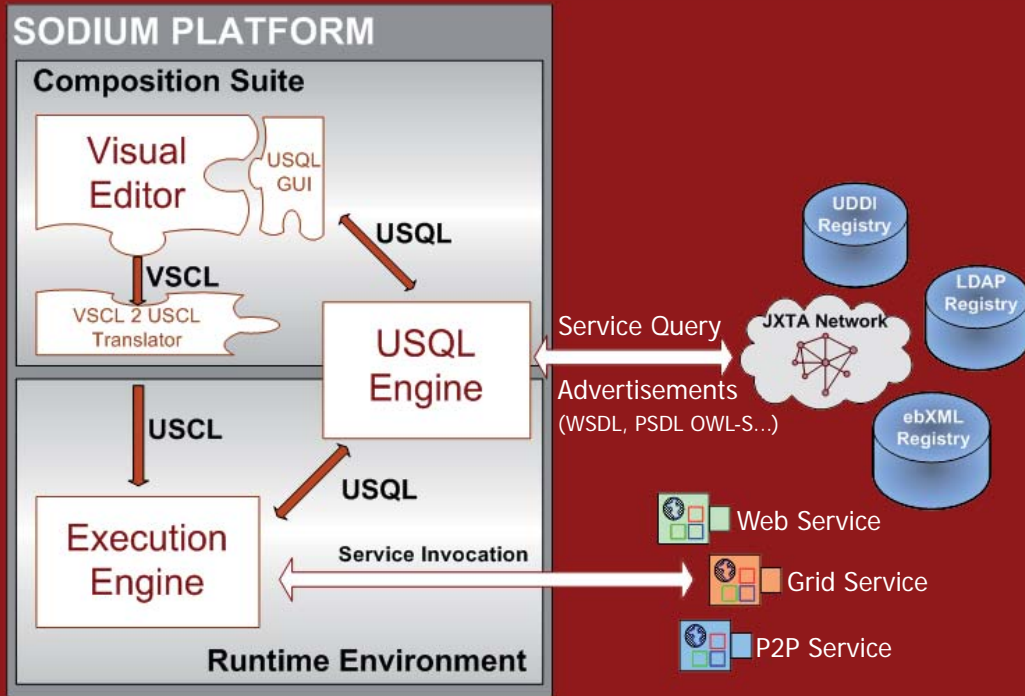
SODIUM PLATFORM

Composition Suite

Visual Editor

USQL GUI

USQL

VSCL

VSCL 2 USCL Translator

USQL Engine

Service Query

Advertisements
(WSDL, PSDL OWL-S…)

JXTA Network

UDDI Registry

LDAP Registry

ebXML Registry

USCL

USQL

Execution Engine

Service Invocation

Web Service

Grid Service

P2P Service

Runtime Environment